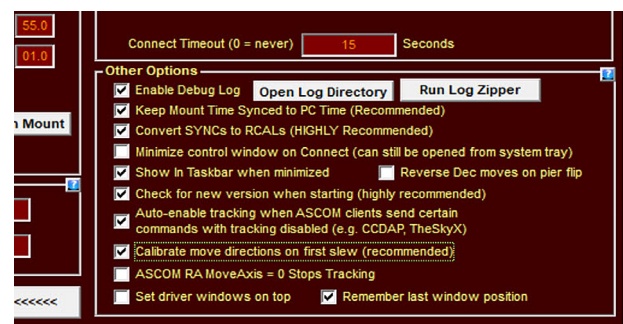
55.0

01.0

n Mount

?

<<<<<<

Connect Timeout (0 = never) 15 Seconds

Other Options

?

Enable Debug Log Open Log Directory Run Log Zipper

Keep Mount Time Synced to PC Time (Recommended)

Convert SYNCs to RCALs (HIGHLY Recommended)

Minimize control window on Connect (can still be opened from system tray)

Show In Taskbar when minimized

Reverse Dec moves on pier flip

Check for new version when starting (highly recommended)

Auto-enable tracking when ASCOM clients send certain commands with tracking disabled (e.g. CCDAP, TheSkyX)

Calibrate move directions on first slew (recommended)

ASCOM RA MoveAxis = 0 Stops Tracking

Set driver windows on top

Remember last window position